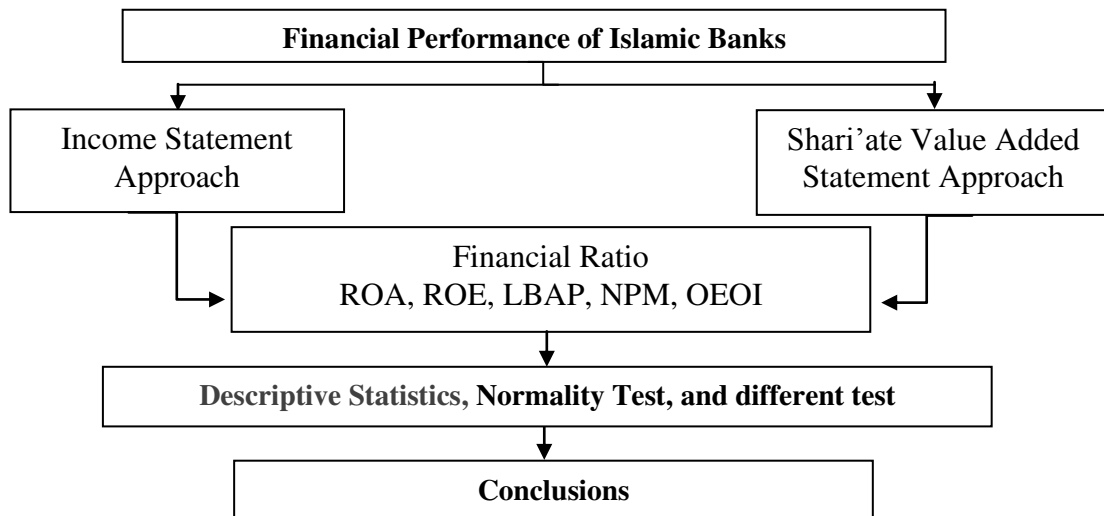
Financial Performance of Islamic Banks

Income Statement Approach

Shari'ate Value Added Statement Approach

Financial Ratio
ROA, ROE, LBAP, NPM, OEOI

Descriptive Statistics, Normality Test, and different test

Conclusions